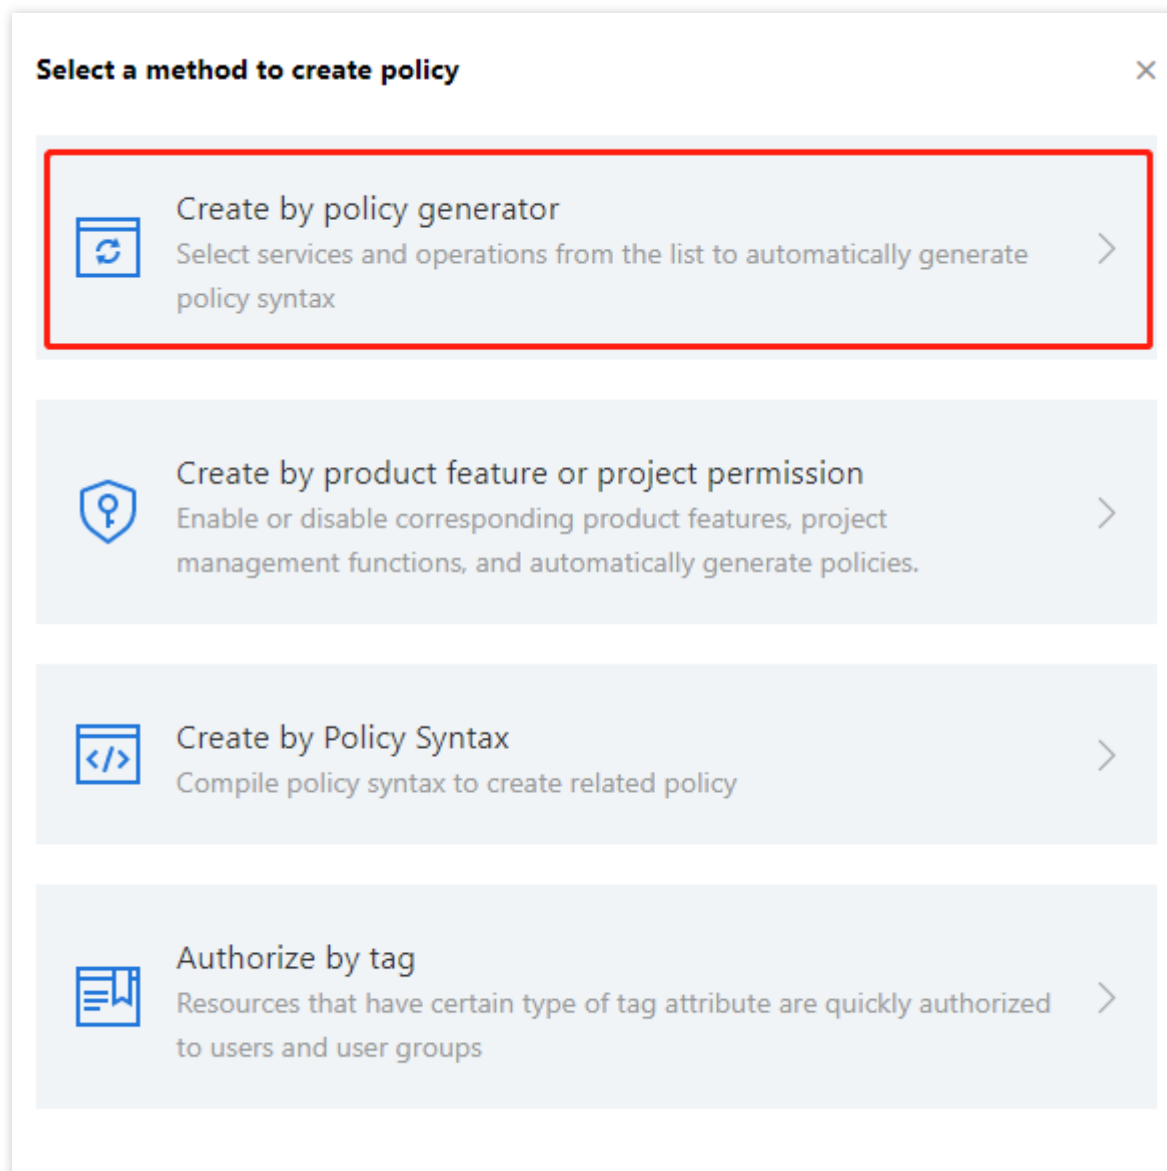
Select a method to create policy

×

Create by policy generator
Select services and operations from the list to automatically generate policy syntax

Create by product feature or project permission
Enable or disable corresponding product features, project management functions, and automatically generate policies.

Create by Policy Syntax
Compile policy syntax to create related policy

Authorize by tag
Resources that have certain type of tag attribute are quickly authorized to users and user groups